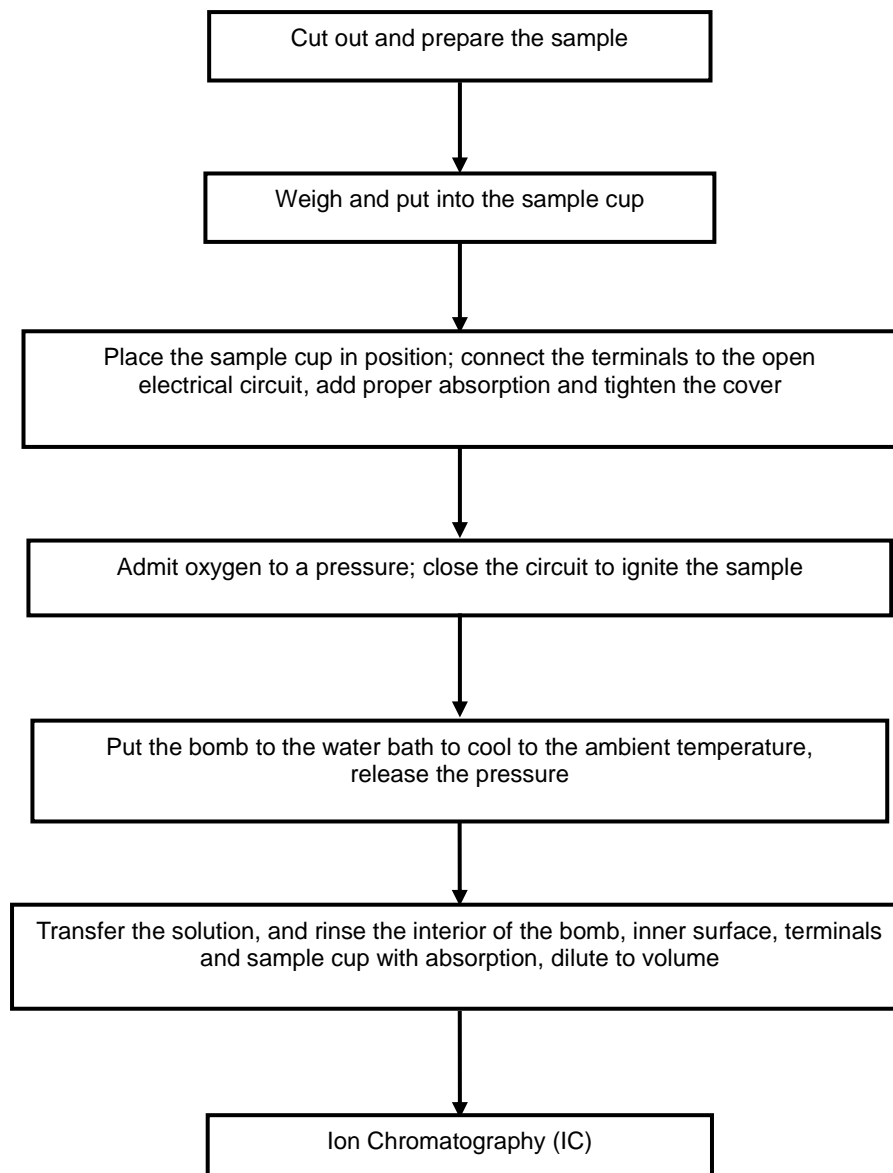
Cut out and prepare the sample

Weigh and put into the sample cup

Place the sample cup in position; connect the terminals to the open electrical circuit, add proper absorption and tighten the cover

Admit oxygen to a pressure; close the circuit to ignite the sample

Put the bomb to the water bath to cool to the ambient temperature, release the pressure

Transfer the solution, and rinse the interior of the bomb, inner surface, terminals and sample cup with absorption, dilute to volume

Ion Chromatography (IC)